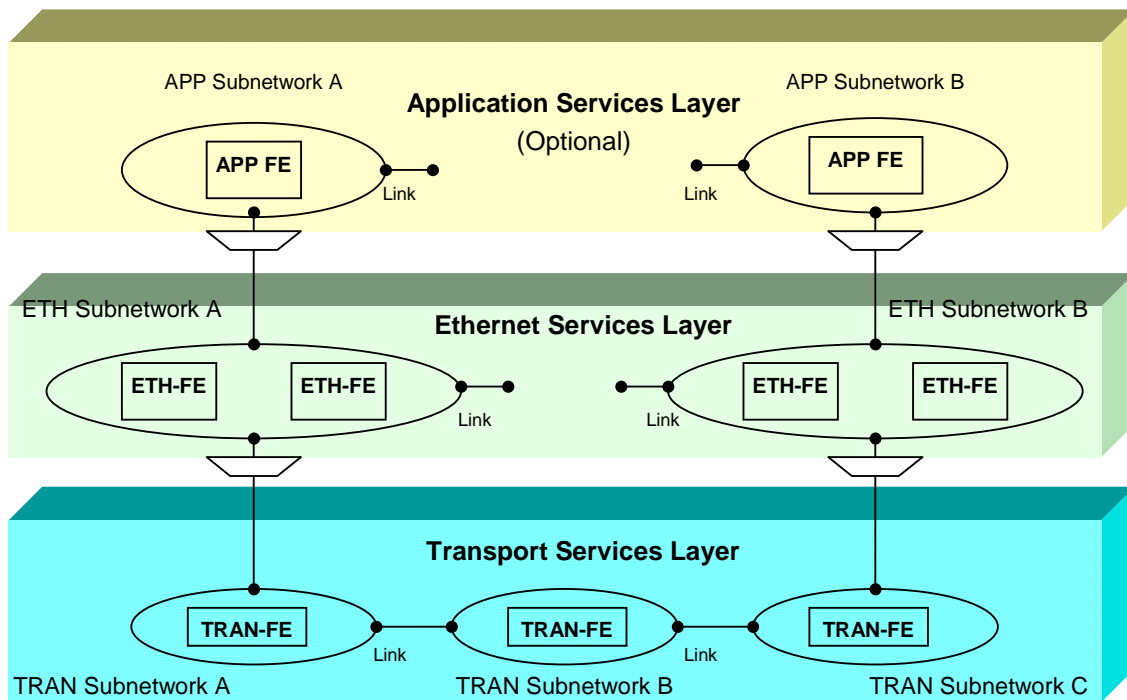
APP Subnetwork A

APP Subnetwork B

Application Services Layer
(Optional)

APP FE

Link

Link

APP FE

ETH Subnetwork A

Ethernet Services Layer

ETH Subnetwork B

ETH-FE

ETH-FE

Link

Link

ETH-FE

ETH-FE

Transport Services Layer

TRAN-FE

Link

TRAN-FE

Link

TRAN-FE

TRAN Subnetwork A

TRAN Subnetwork B

TRAN Subnetwork C